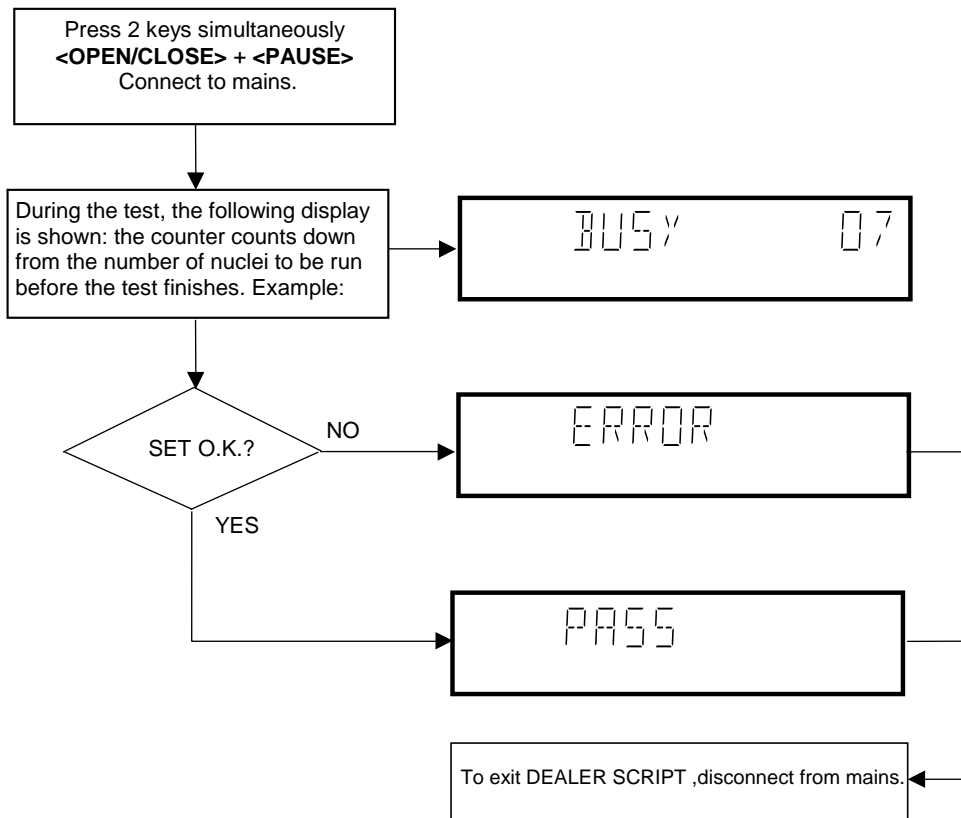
Press 2 keys simultaneously
**<OPEN/CLOSE>** + **<PAUSE>**
Connect to mains.

During the test, the following display is shown: the counter counts down from the number of nuclei to be run before the test finishes. Example:

BUSY 07

SET O.K.?

NO

ERROR

YES

PASS

To exit DEALER SCRIPT ,disconnect from mains.